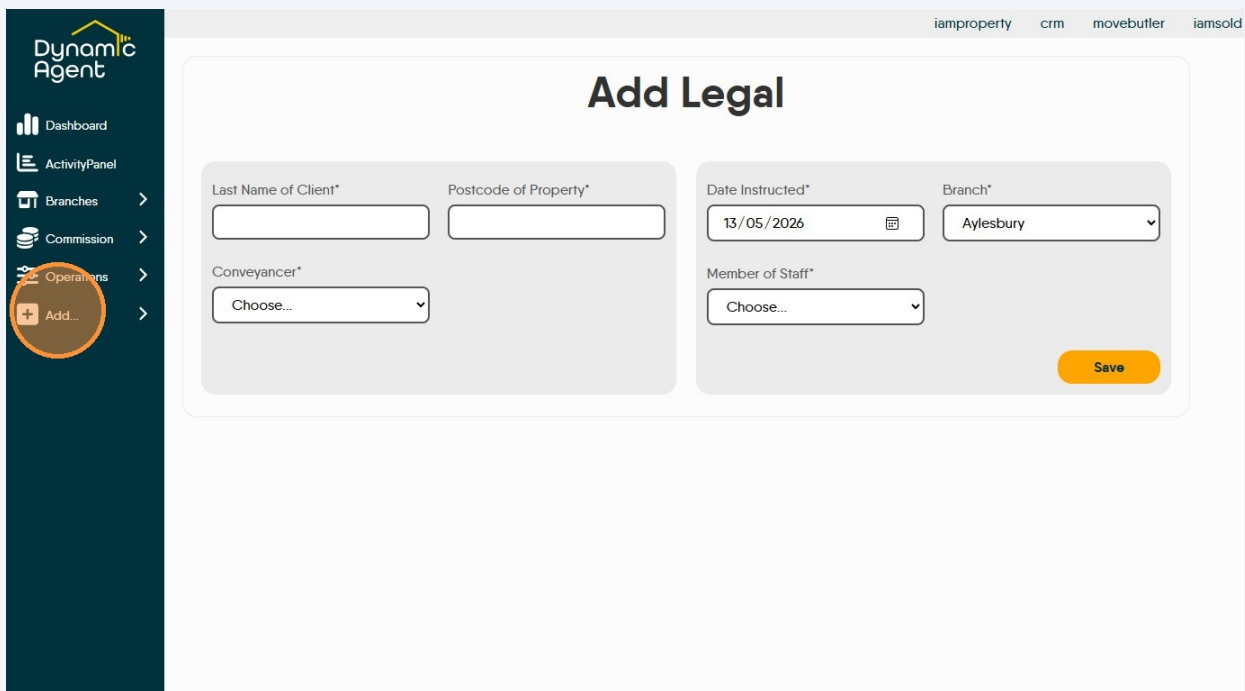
Dynamic Agent

Dashboard
ActivityPanel
Branches
Commission
Operations
Add...

iamproperty crm movebutler iamsold

Add Legal

Last Name of Client*
Postcode of Property*
Conveyancer*
Choose...

Date Instructed*
13/05/2026
Branch*
Aylesbury
Member of Staff*
Choose...

Save